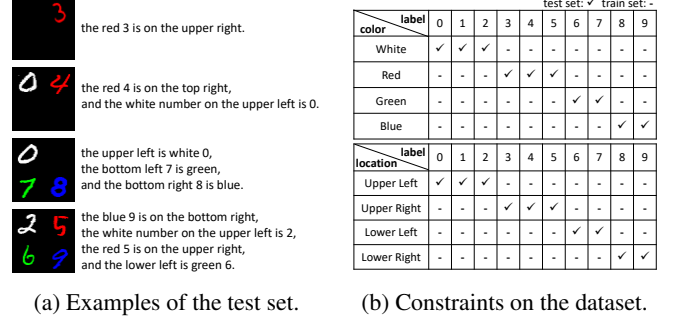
3

the red 3 is on the upper right.

0 4

the red 4 is on the top right, and the white number on the upper left is 0.

0 7 8

the upper left is white 0, the bottom left 7 is green, and the bottom right 8 is blue.

2 5 6 9

the blue 9 is on the bottom right, the white number on the upper left is 2, the red 5 is on the upper right, and the lower left is green 6.

(a) Examples of the test set.

test set: ✓ train set: -

| label / color | 0 | 1 | 2 | 3 | 4 | 5 | 6 | 7 | 8 | 9 |
|---|---|---|---|---|---|---|---|---|---|---|
| White | ✓ | ✓ | ✓ | - | - | - | - | - | - | - |
| Red | - | - | - | ✓ | ✓ | ✓ | - | - | - | - |
| Green | - | - | - | - | - | - | ✓ | ✓ | - | - |
| Blue | - | - | - | - | - | - | - | - | ✓ | ✓ |

| label / location | 0 | 1 | 2 | 3 | 4 | 5 | 6 | 7 | 8 | 9 |
|---|---|---|---|---|---|---|---|---|---|---|
| Upper Left | ✓ | ✓ | ✓ | - | - | - | - | - | - | - |
| Upper Right | - | - | - | ✓ | ✓ | ✓ | - | - | - | - |
| Lower Left | - | - | - | - | - | - | ✓ | ✓ | - | - |
| Lower Right | - | - | - | - | - | - | - | - | ✓ | ✓ |

(b) Constraints on the dataset.